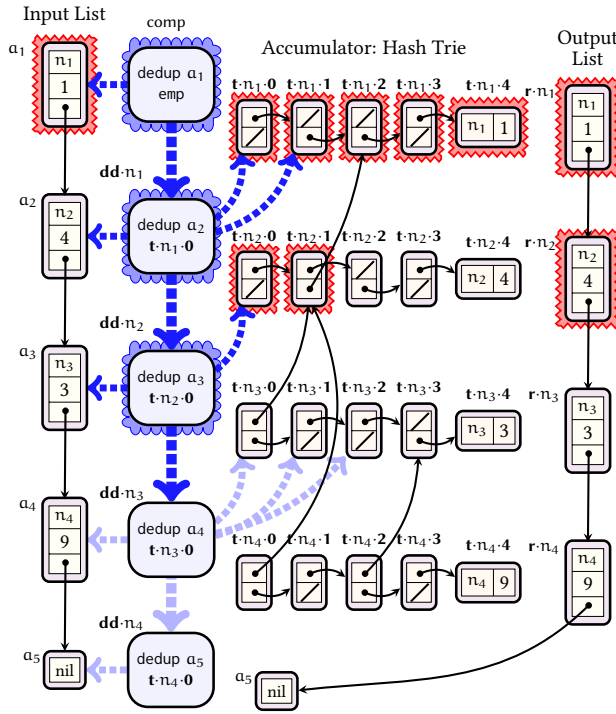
Input List

comp

Accumulator: Hash Trie

Output List

$a_1$

$n_1$

1

dedup $a_1$ emp

$\mathbf{t}{\cdot}n_1{\cdot}\mathbf{0}$ $\mathbf{t}{\cdot}n_1{\cdot}\mathbf{1}$ $\mathbf{t}{\cdot}n_1{\cdot}\mathbf{2}$ $\mathbf{t}{\cdot}n_1{\cdot}\mathbf{3}$ $\mathbf{t}{\cdot}n_1{\cdot}\mathbf{4}$

$n_1$ 1

$\mathbf{r}{\cdot}n_1$

$n_1$

1

$\mathbf{dd}{\cdot}n_1$

$a_2$

$n_2$

4

dedup $a_2$ $\mathbf{t}{\cdot}n_1{\cdot}\mathbf{0}$

$\mathbf{t}{\cdot}n_2{\cdot}\mathbf{0}$ $\mathbf{t}{\cdot}n_2{\cdot}\mathbf{1}$ $\mathbf{t}{\cdot}n_2{\cdot}\mathbf{2}$ $\mathbf{t}{\cdot}n_2{\cdot}\mathbf{3}$ $\mathbf{t}{\cdot}n_2{\cdot}\mathbf{4}$

$n_2$ 4

$\mathbf{r}{\cdot}n_2$

$n_2$

4

$\mathbf{dd}{\cdot}n_2$

$a_3$

$n_3$

3

dedup $a_3$ $\mathbf{t}{\cdot}n_2{\cdot}\mathbf{0}$

$\mathbf{t}{\cdot}n_3{\cdot}\mathbf{0}$ $\mathbf{t}{\cdot}n_3{\cdot}\mathbf{1}$ $\mathbf{t}{\cdot}n_3{\cdot}\mathbf{2}$ $\mathbf{t}{\cdot}n_3{\cdot}\mathbf{3}$ $\mathbf{t}{\cdot}n_3{\cdot}\mathbf{4}$

$n_3$ 3

$\mathbf{r}{\cdot}n_3$

$n_3$

3

$\mathbf{dd}{\cdot}n_3$

$a_4$

$n_4$

9

dedup $a_4$ $\mathbf{t}{\cdot}n_3{\cdot}\mathbf{0}$

$\mathbf{t}{\cdot}n_4{\cdot}\mathbf{0}$ $\mathbf{t}{\cdot}n_4{\cdot}\mathbf{1}$ $\mathbf{t}{\cdot}n_4{\cdot}\mathbf{2}$ $\mathbf{t}{\cdot}n_4{\cdot}\mathbf{3}$ $\mathbf{t}{\cdot}n_4{\cdot}\mathbf{4}$

$n_4$ 9

$\mathbf{r}{\cdot}n_4$

$n_4$

9

$\mathbf{dd}{\cdot}n_4$

$a_5$

nil

dedup $a_5$ $\mathbf{t}{\cdot}n_4{\cdot}\mathbf{0}$

$a_5$

nil